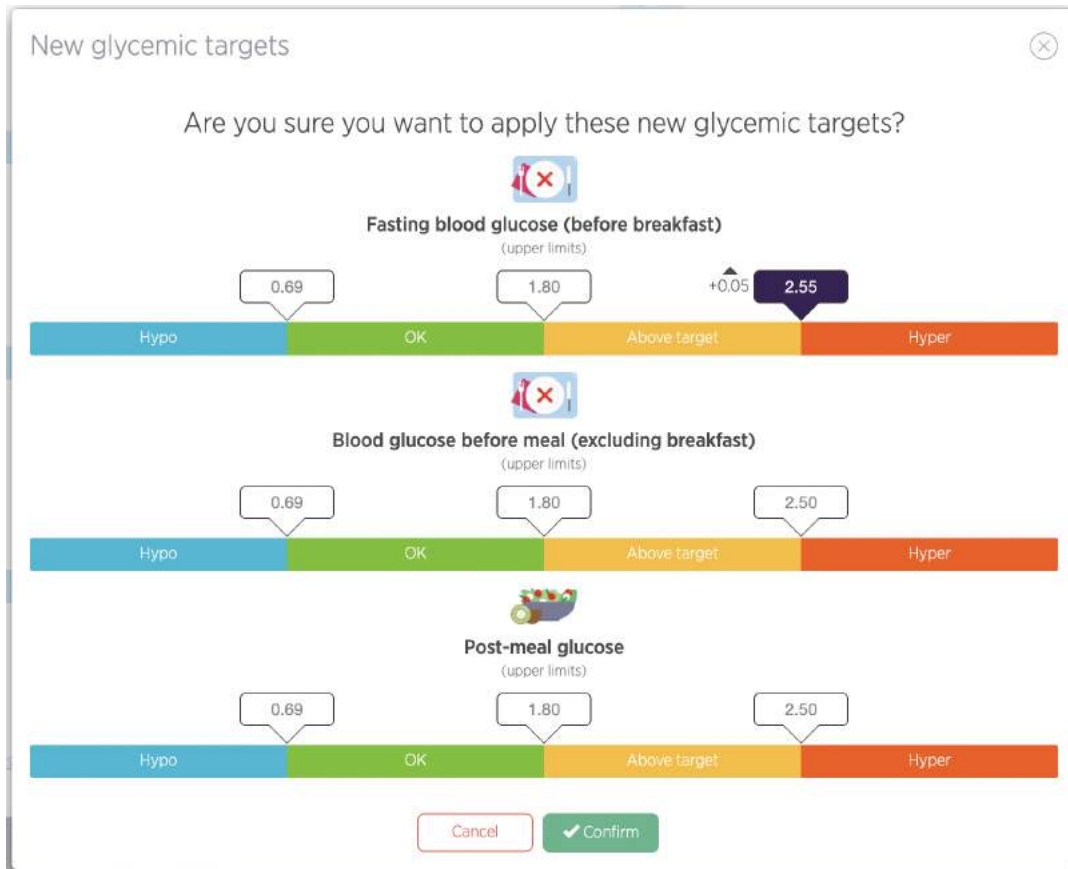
New glycemic targets

Are you sure you want to apply these new glycemic targets?

Fasting blood glucose (before breakfast)
(upper limits)

0.69 1.80 +0.05 2.55

Hypo OK Above target Hyper

Blood glucose before meal (excluding breakfast)
(upper limits)

0.69 1.80 2.50

Hypo OK Above target Hyper

Post-meal glucose
(upper limits)

0.69 1.80 2.50

Hypo OK Above target Hyper

Cancel ✔ Confirm